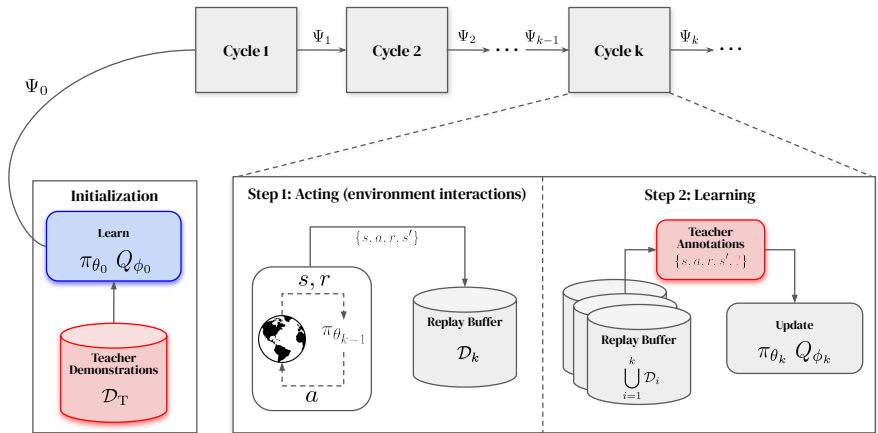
Cycle 1 $\Psi_1$ Cycle 2 $\Psi_2$ $\cdots$ $\Psi_{k-1}$ Cycle k $\Psi_k$ $\cdots$

$\Psi_0$

Initialization

Learn
$\pi_{\theta_0}$ $Q_{\phi_0}$

Teacher Demonstrations
$\mathcal{D}_T$

Step 1: Acting (environment interactions)

$\{s, a, r, s'\}$

$s, r$

$\pi_{\theta_{k-1}}$

$a$

Replay Buffer
$\mathcal{D}_k$

Step 2: Learning

Teacher Annotations
$\{s, a, r, s', ?\}$

Replay Buffer
$\bigcup_{i=1}^{k} \mathcal{D}_i$

Update
$\pi_{\theta_k}$ $Q_{\phi_k}$